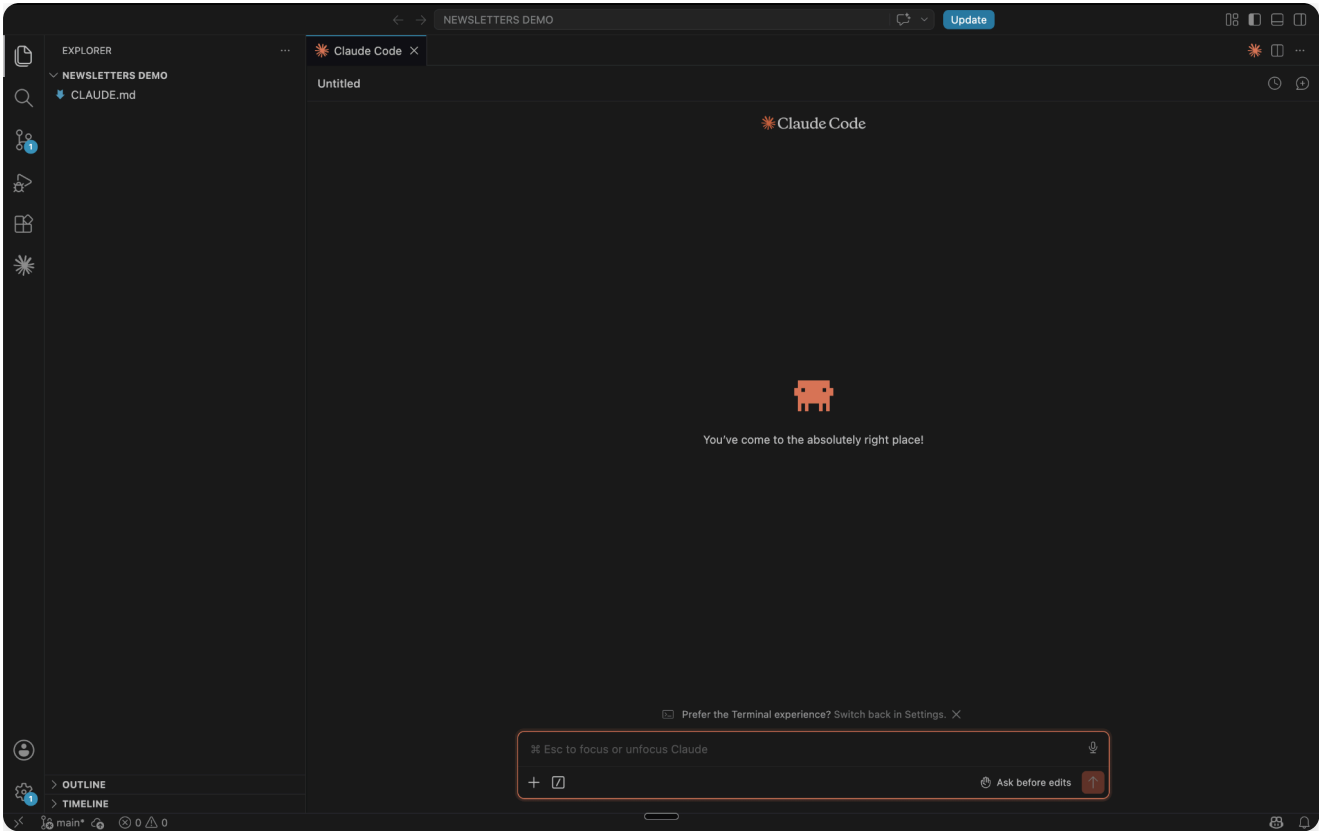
NEWSLETTERS DEMO

Update

EXPLORER

NEWSLETTERS DEMO

CLAUDE.md

Claude Code

Untitled

Claude Code

You've come to the absolutely right place!

Prefer the Terminal experience? Switch back in Settings.

⌘ Esc to focus or unfocus Claude

Ask before edits

OUTLINE

TIMELINE

main* ⓧ 0 ⚠ 0